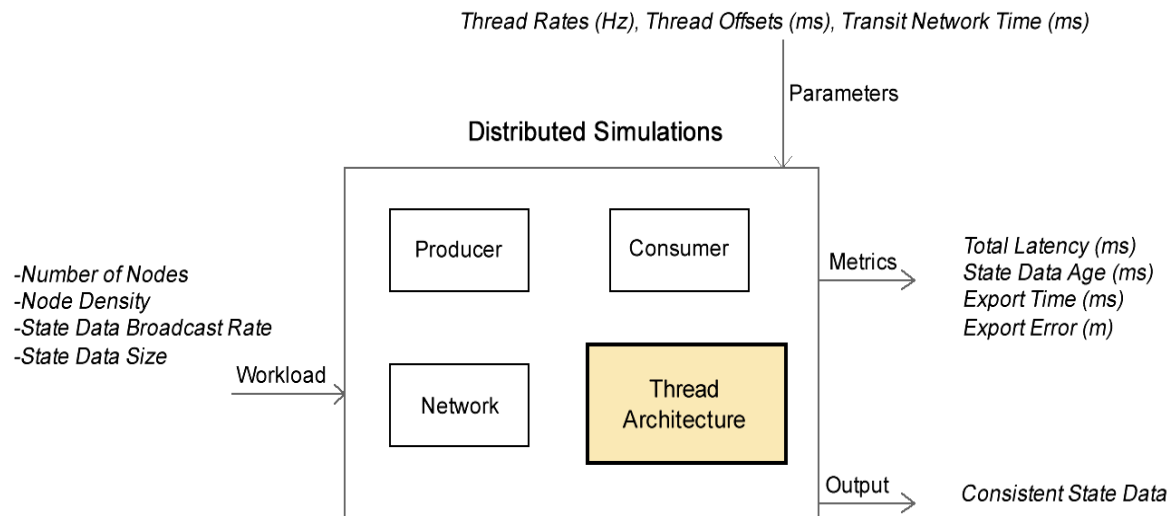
Thread Rates (Hz), Thread Offsets (ms), Transit Network Time (ms)

Parameters

Distributed Simulations

-Number of Nodes
-Node Density
-State Data Broadcast Rate
-State Data Size

Workload

Producer

Consumer

Network

Thread Architecture

Metrics

Total Latency (ms)
State Data Age (ms)
Export Time (ms)
Export Error (m)

Output

Consistent State Data